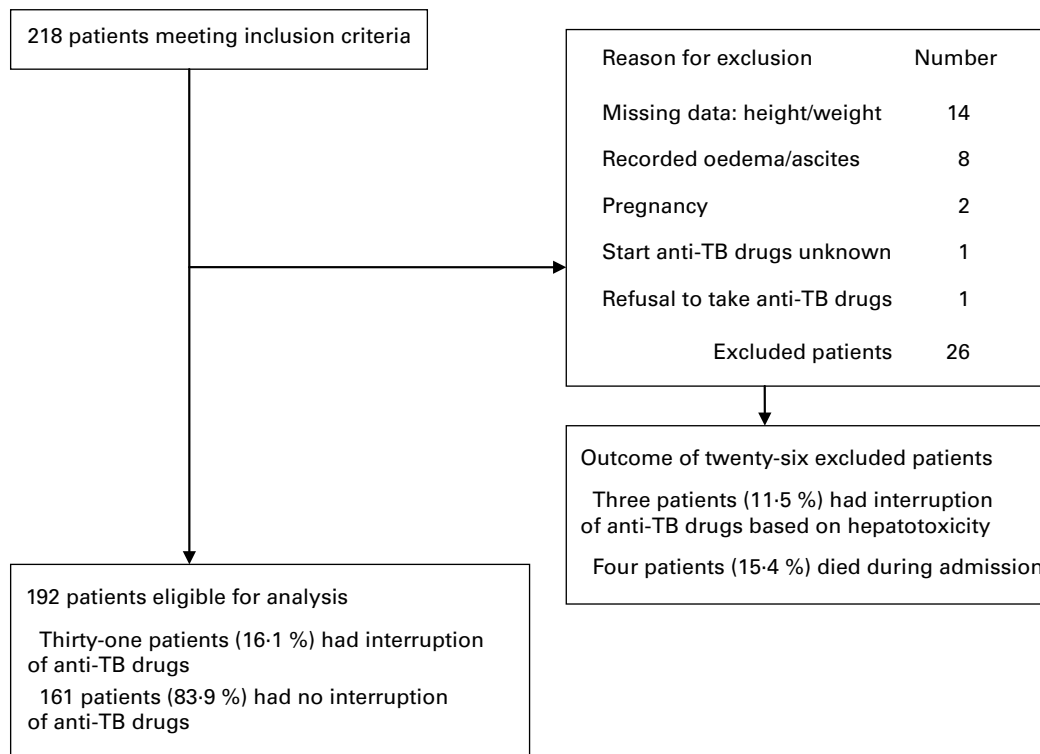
218 patients meeting inclusion criteria

| Reason for exclusion | Number |
|---|---|
| Missing data: height/weight | 14 |
| Recorded oedema/ascites | 8 |
| Pregnancy | 2 |
| Start anti-TB drugs unknown | 1 |
| Refusal to take anti-TB drugs | 1 |
| Excluded patients | 26 |

Outcome of twenty-six excluded patients

Three patients (11·5 %) had interruption of anti-TB drugs based on hepatotoxicity

Four patients (15·4 %) died during admission

192 patients eligible for analysis

Thirty-one patients (16·1 %) had interruption of anti-TB drugs

161 patients (83·9 %) had no interruption of anti-TB drugs